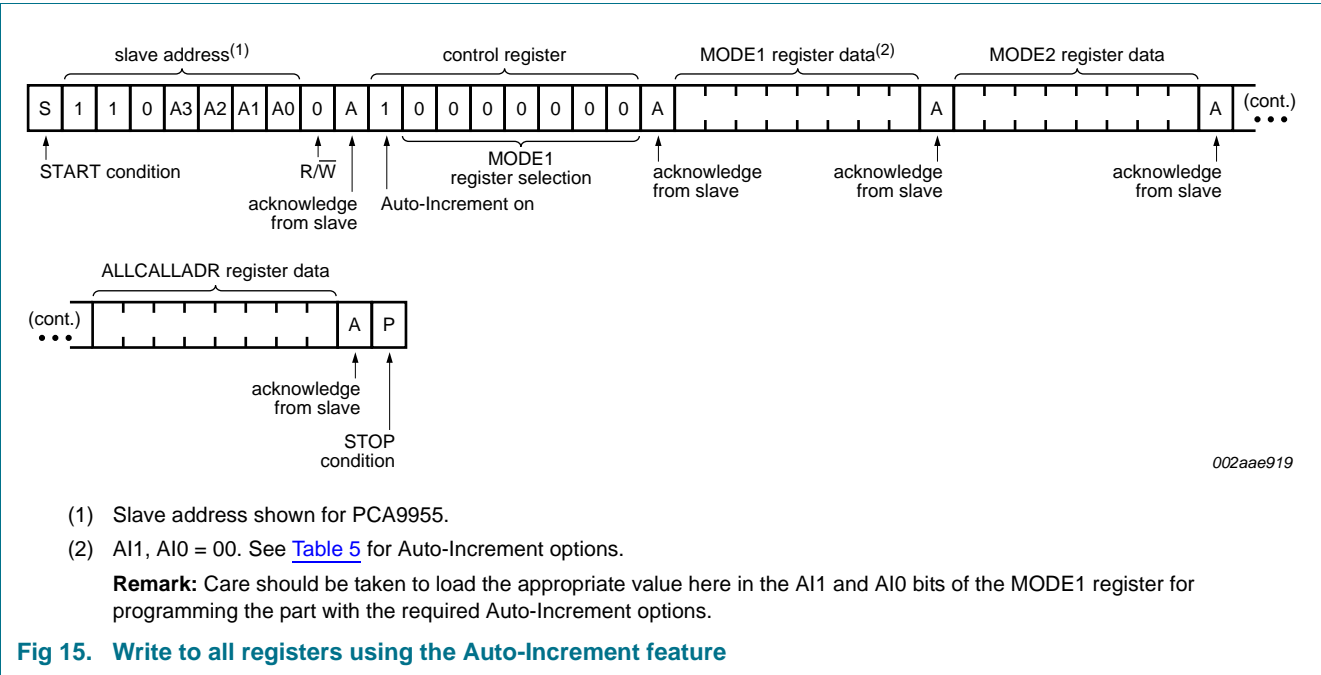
slave address$^{(1)}$

control register

MODE1 register data$^{(2)}$

MODE2 register data

| S | 1 | 1 | 0 | A3 | A2 | A1 | A0 | 0 | A | 1 | 0 | 0 | 0 | 0 | 0 | 0 | 0 | A | | A | | A |
|---|---|---|---|---|---|---|---|---|---|---|---|---|---|---|---|---|---|---|---|---|---|---|

(cont.)

START condition

R/$\overline{W}$

acknowledge from slave

Auto-Increment on

MODE1 register selection

acknowledge from slave

acknowledge from slave

acknowledge from slave

ALLCALLADR register data

(cont.)

| | A | P |
|---|---|---|

acknowledge from slave

STOP condition

002aae919

(1) Slave address shown for PCA9955.

(2) AI1, AI0 = 00. See Table 5 for Auto-Increment options.

**Remark:** Care should be taken to load the appropriate value here in the AI1 and AI0 bits of the MODE1 register for programming the part with the required Auto-Increment options.

**Fig 15. Write to all registers using the Auto-Increment feature**